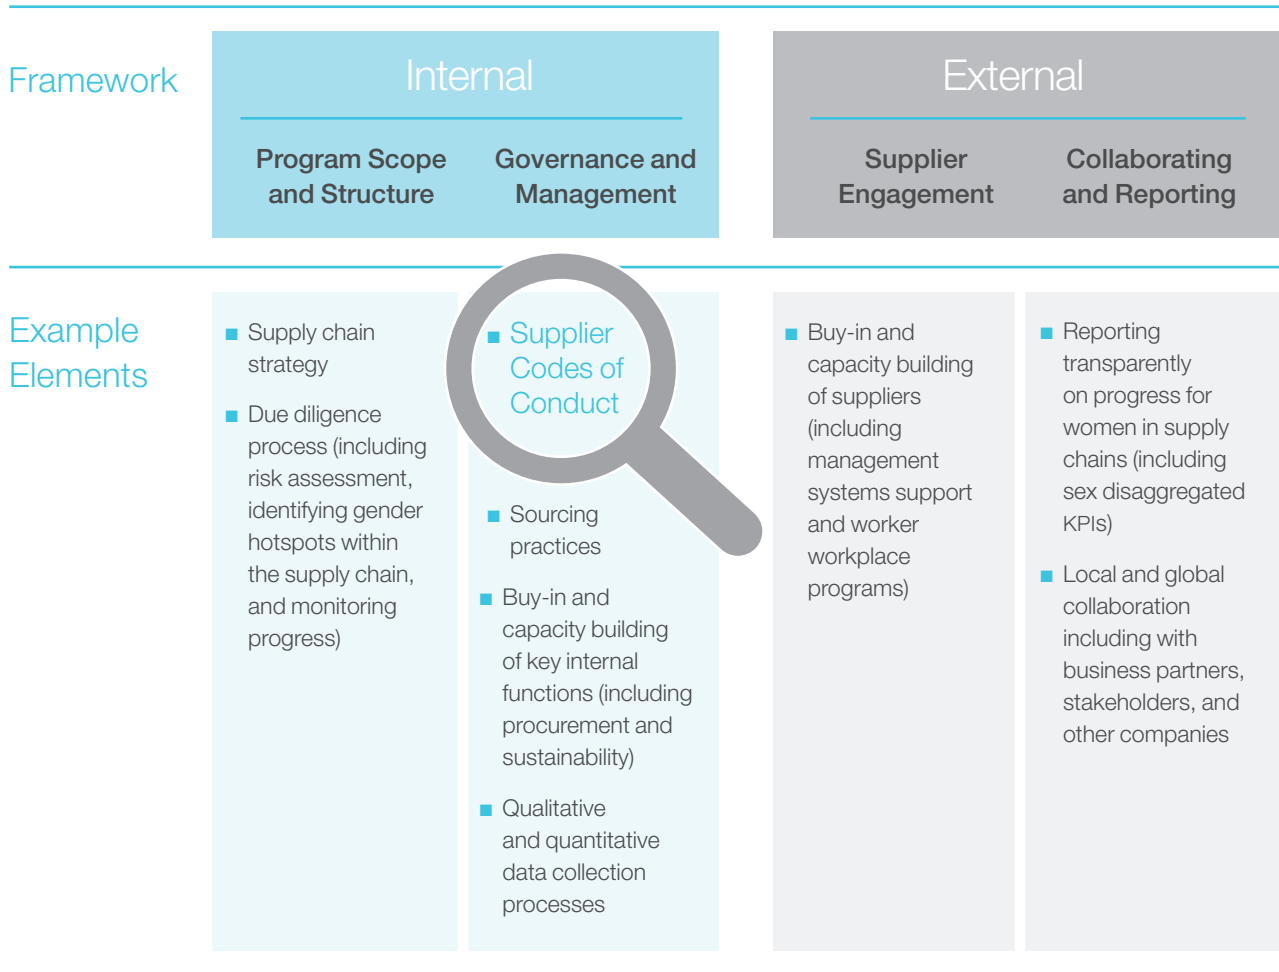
Framework

| Internal | | External | |
|---|---|---|---|
| Program Scope and Structure | Governance and Management | Supplier Engagement | Collaborating and Reporting |

Example Elements

■ Supply chain strategy

■ Due diligence process (including risk assessment, identifying gender hotspots within the supply chain, and monitoring progress)

■ Supplier Codes of Conduct

■ Sourcing practices

■ Buy-in and capacity building of key internal functions (including procurement and sustainability)

■ Qualitative and quantitative data collection processes

■ Buy-in and capacity building of suppliers (including management systems support and worker workplace programs)

■ Reporting transparently on progress for women in supply chains (including sex disaggregated KPIs)

■ Local and global collaboration including with business partners, stakeholders, and other companies